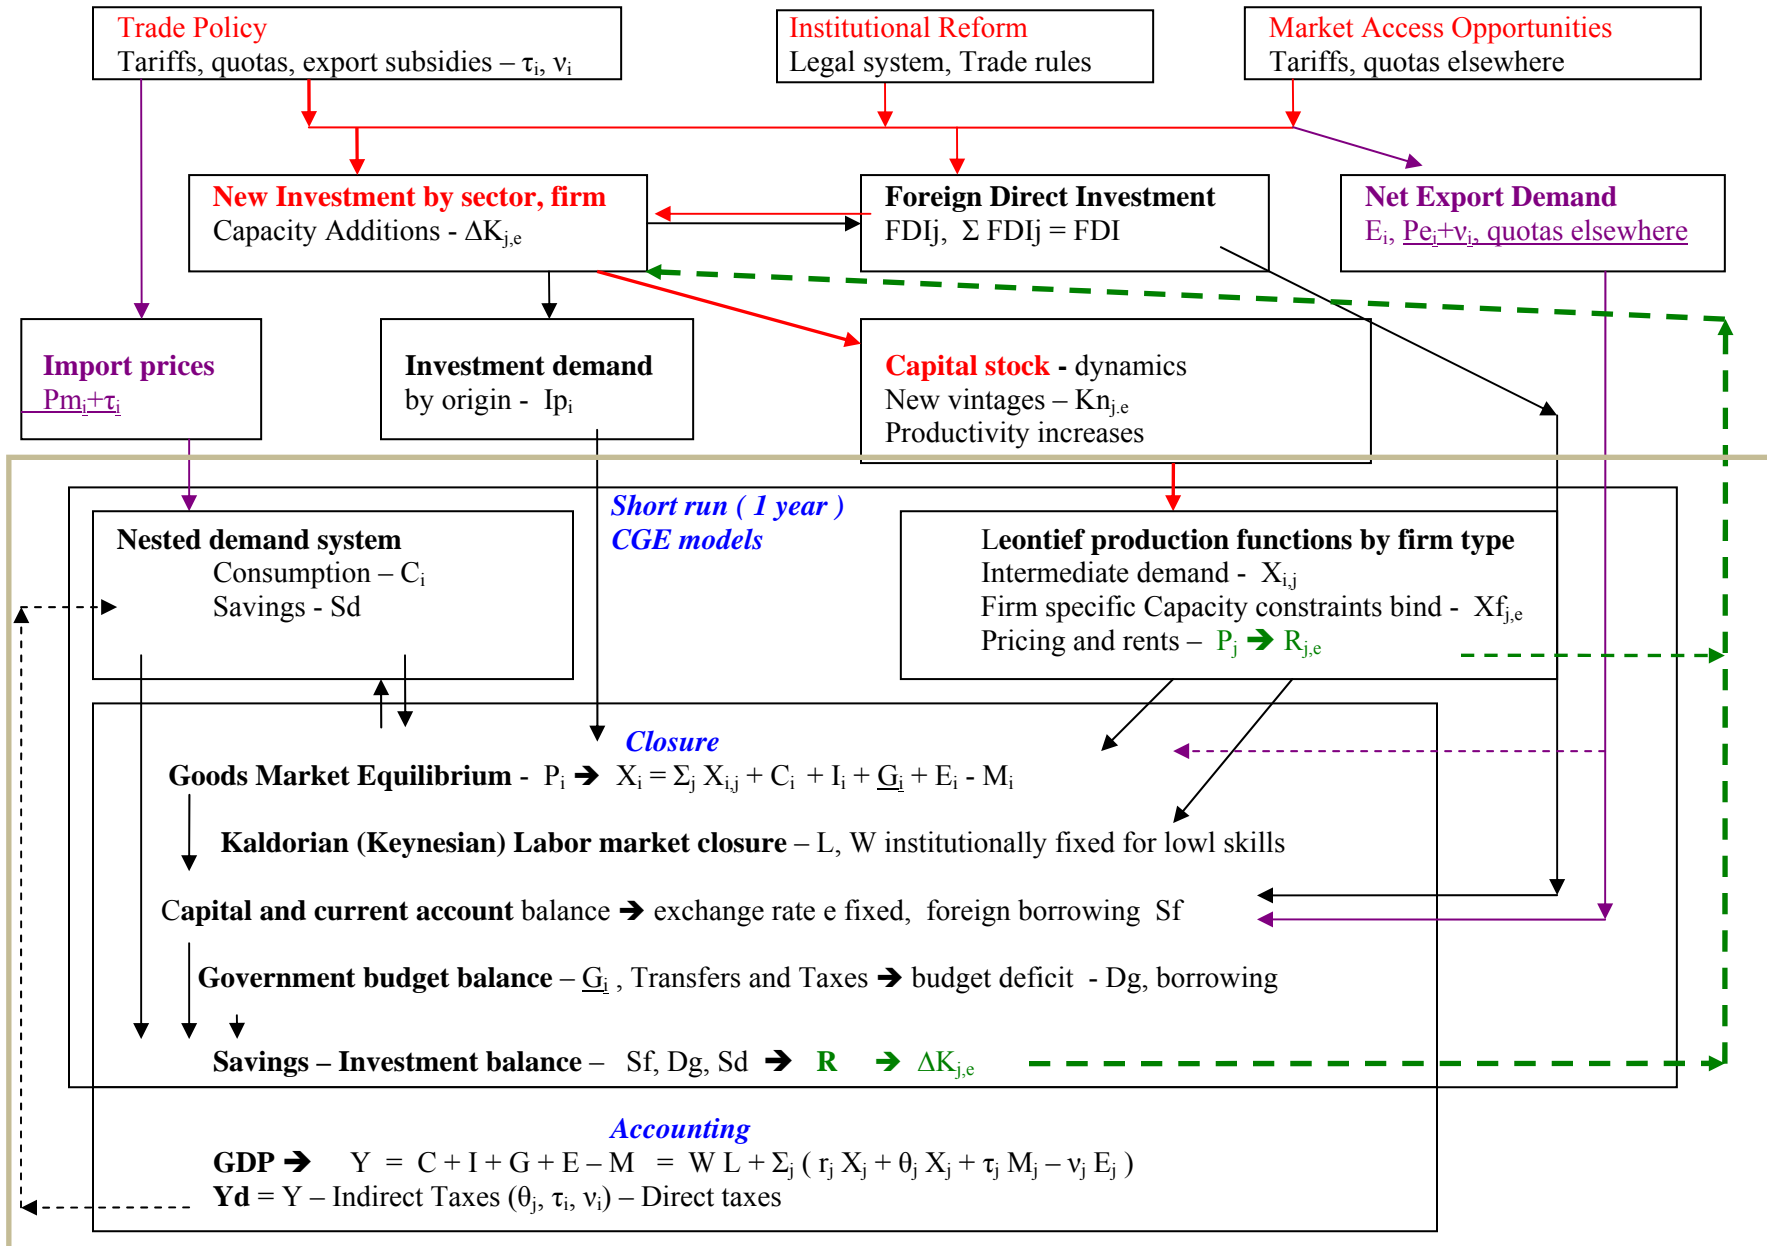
Trade Policy
Tariffs, quotas, export subsidies – $\tau_i$, $\nu_i$

Institutional Reform
Legal system, Trade rules

Market Access Opportunities
Tariffs, quotas elsewhere

New Investment by sector, firm
Capacity Additions - $\Delta K_{j,e}$

Foreign Direct Investment
FDIj, $\Sigma$ FDIj = FDI

Net Export Demand
$E_i$, $Pe_i+\nu_i$, quotas elsewhere

Import prices
$Pm_i+\tau_i$

Investment demand
by origin - $Ip_i$

Capital stock - dynamics
New vintages – $Kn_{j,e}$
Productivity increases

Short run ( 1 year )
CGE models

Nested demand system
Consumption – $C_i$
Savings - Sd

Leontief production functions by firm type
Intermediate demand - $X_{i,j}$
Firm specific Capacity constraints bind - $Xf_{j,e}$
Pricing and rents – $P_j$ → $R_{j,e}$

Closure
Goods Market Equilibrium - $P_i$ → $X_i = \Sigma_j X_{i,j} + C_i + I_i + G_i + E_i - M_i$

Kaldorian (Keynesian) Labor market closure – L, W institutionally fixed for lowl skills

Capital and current account balance → exchange rate e fixed, foreign borrowing Sf

Government budget balance – $G_i$ , Transfers and Taxes → budget deficit - Dg, borrowing

Savings – Investment balance – Sf, Dg, Sd → R → $\Delta K_{j,e}$

Accounting
GDP → $Y = C + I + G + E - M = W L + \Sigma_j ( r_j X_j + \theta_j X_j + \tau_j M_j - \nu_j E_j )$
Yd = Y – Indirect Taxes ($\theta_j$, $\tau_i$, $\nu_i$) – Direct taxes